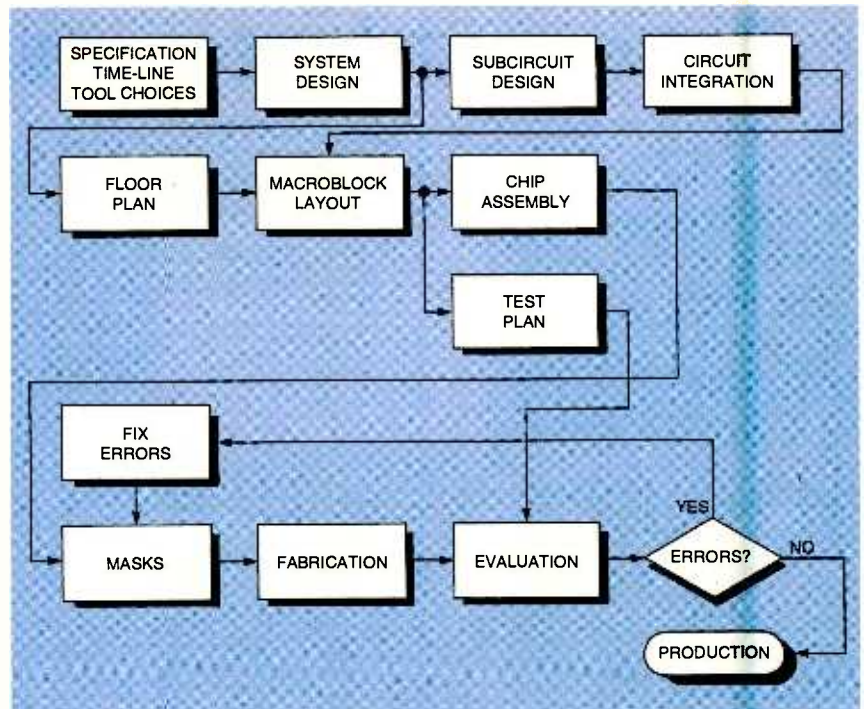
SPECIFICATION TIME-LINE TOOL CHOICES

SYSTEM DESIGN

SUBCIRCUIT DESIGN

CIRCUIT INTEGRATION

FLOOR PLAN

MACROBLOCK LAYOUT

CHIP ASSEMBLY

TEST PLAN

FIX ERRORS

MASKS

FABRICATION

EVALUATION

ERRORS?

YES

NO

PRODUCTION